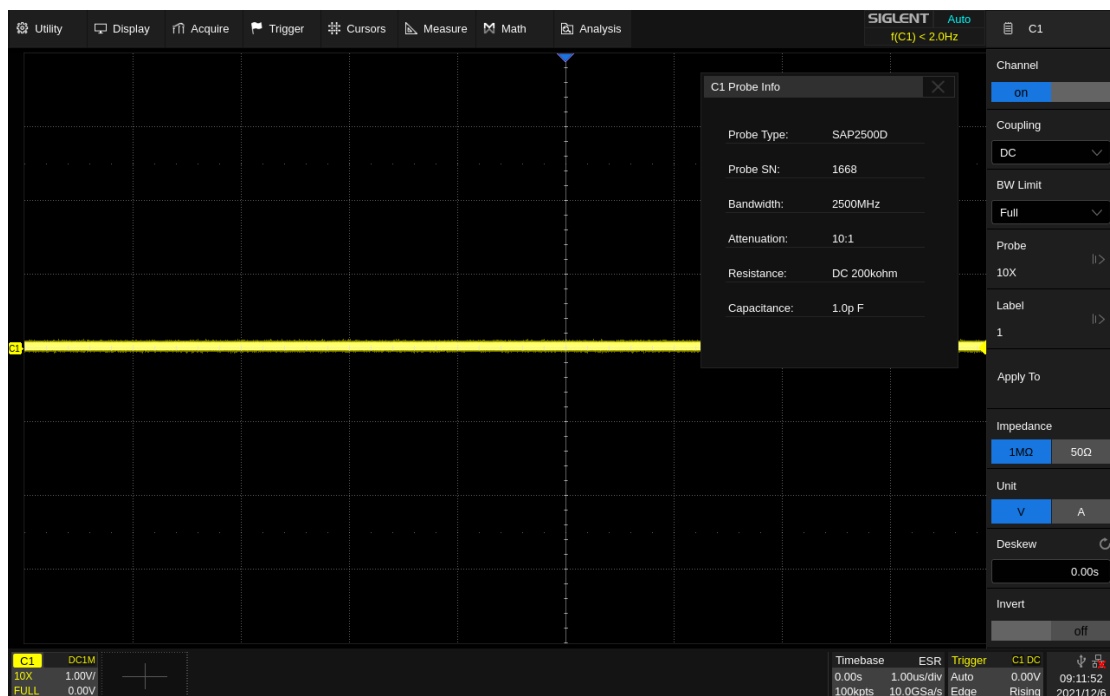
Utility Display Acquire Trigger Cursors Measure Math Analysis

SIGLENT Auto
f(C1) < 2.0Hz

C1

Channel
on

Coupling
DC

BW Limit
Full

Probe
10X

Label
1

Apply To

Impedance
1MΩ 50Ω

Unit
V A

Deskew
0.00s

Invert
off

C1 Probe Info

Probe Type: SAP2500D
Probe SN: 1668
Bandwidth: 2500MHz
Attenuation: 10:1
Resistance: DC 200kohm
Capacitance: 1.0p F

C1

C1 DC1M
10X 1.00V/
FULL 0.00V

Timebase ESR
0.00s 1.00us/div
100kpts 10.0GSa/s

Trigger C1 DC
Auto 0.00V
Edge Rising

09:11:52
2021/12/6